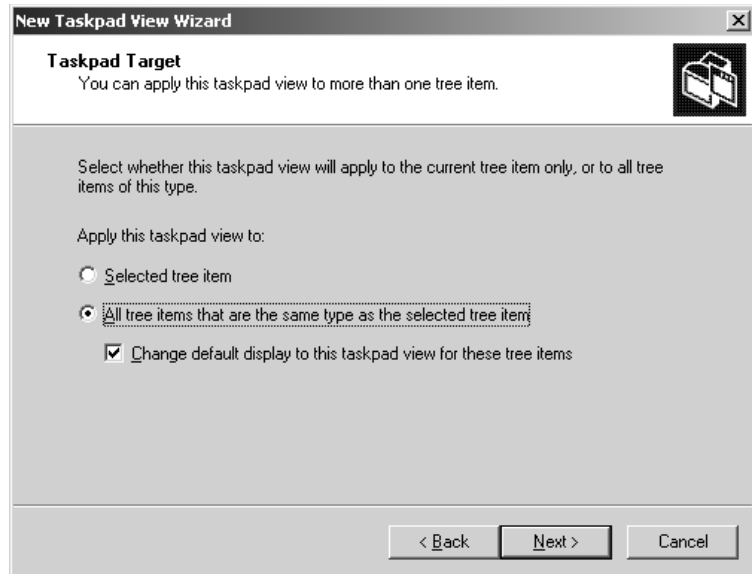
New Taskpad View Wizard

Taskpad Target
You can apply this taskpad view to more than one tree item.

Select whether this taskpad view will apply to the current tree item only, or to all tree items of this type.

Apply this taskpad view to:

Selected tree item

All tree items that are the same type as the selected tree item

Change default display to this taskpad view for these tree items

< Back Next > Cancel